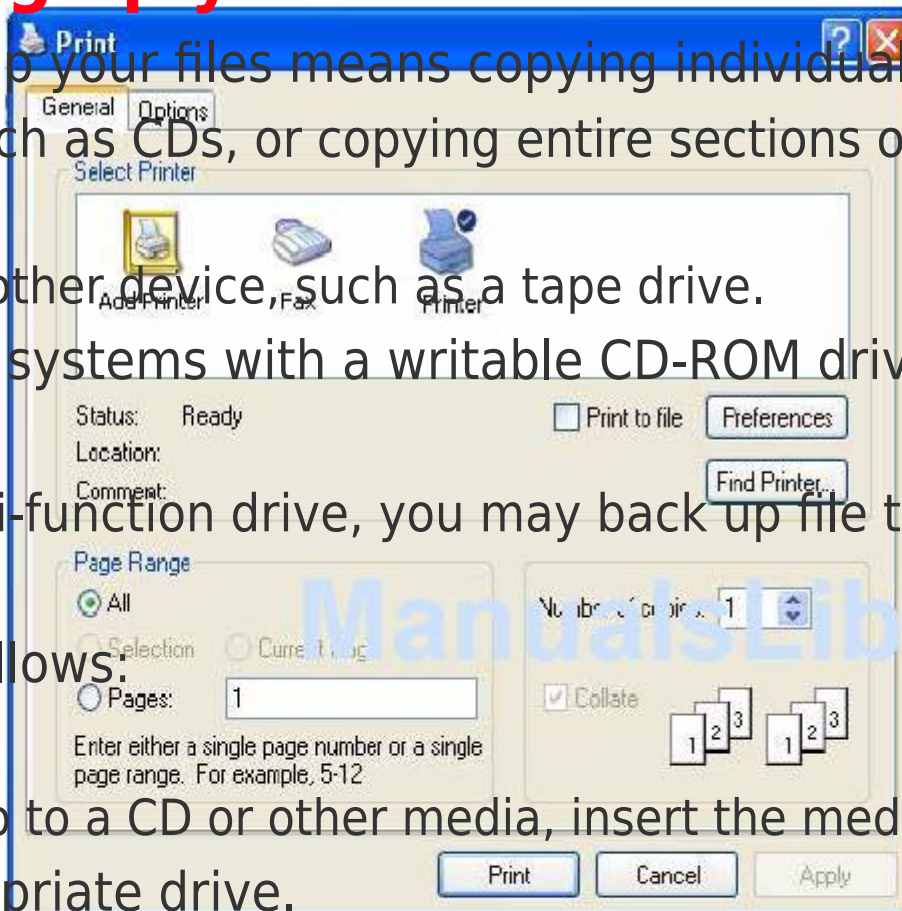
Print
p your files means copying individual
General Options
ch as CDs, or copying entire sections o
Select Printer
Add Printer Fax Printer
other device, such as a tape drive.
systems with a writable CD-ROM driv
Status: Ready
Location:
Comment:
Print to file
Preferences
Find Printer...
i-function drive, you may back up file t
Page Range
All
Selection Current Page
Pages: 1
Enter either a single page number or a single page range. For example, 5-12
Number of copies: 1
Collate
llows:
ManualsLib
to a CD or other media, insert the med
priate drive.
Print Cancel Apply